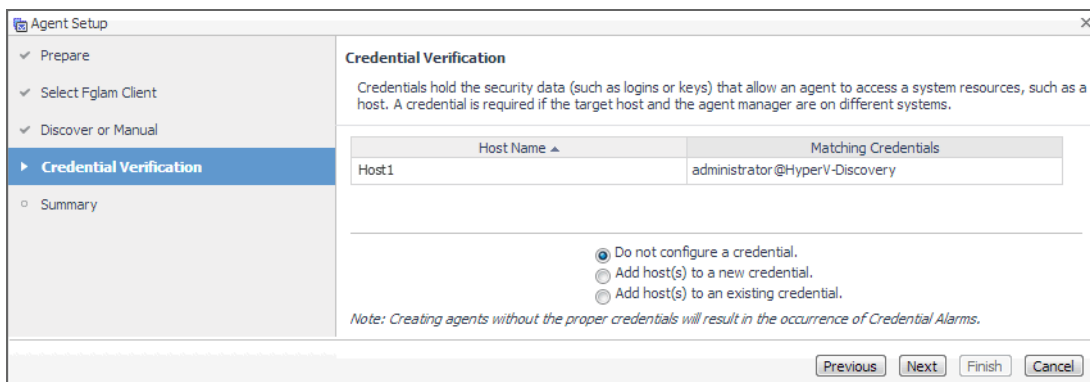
Agent Setup

Prepare

Select Fglam Client

Discover or Manual

Credential Verification

Summary

Credential Verification

Credentials hold the security data (such as logins or keys) that allow an agent to access a system resources, such as a host. A credential is required if the target host and the agent manager are on different systems.

| Host Name ▲ | Matching Credentials |
|---|---|
| Host1 | administrator@HyperV-Discovery |

Do not configure a credential.

Add host(s) to a new credential.

Add host(s) to an existing credential.

Note: Creating agents without the proper credentials will result in the occurrence of Credential Alarms.

Previous Next Finish Cancel